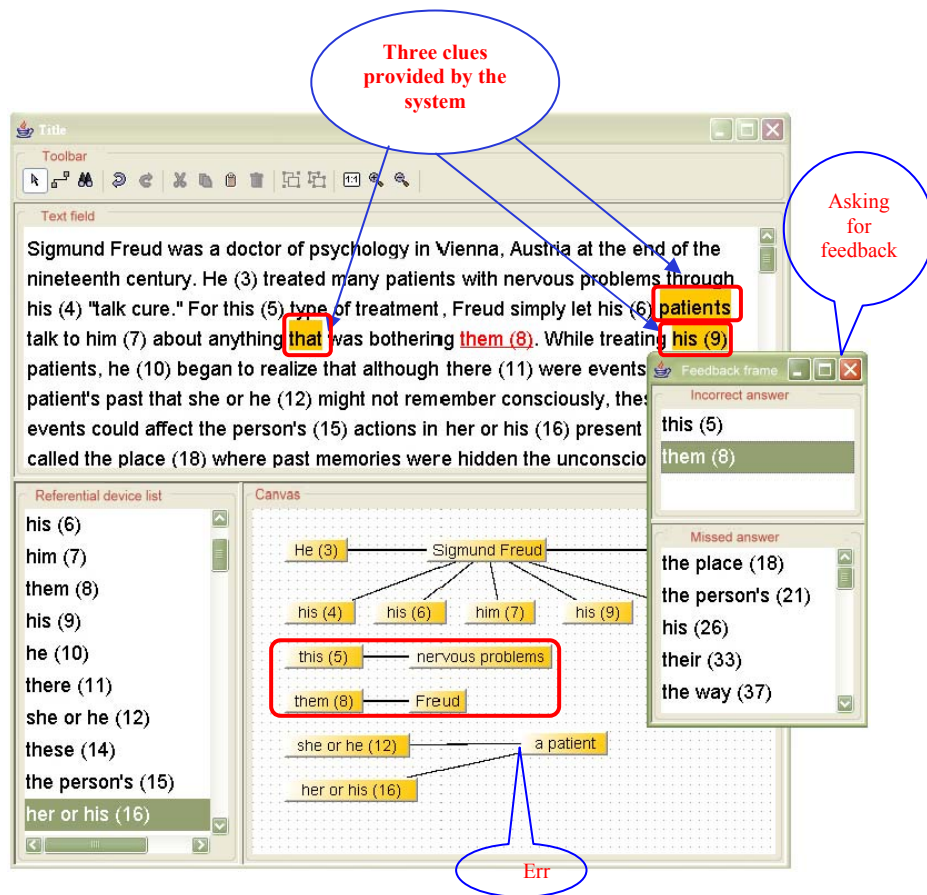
Three clues provided by the system

Title

Toolbar

Text field

Sigmund Freud was a doctor of psychology in Vienna, Austria at the end of the nineteenth century. He (3) treated many patients with nervous problems through his (4) "talk cure." For this (5) type of treatment , Freud simply let his (6) patients talk to him (7) about anything that was bothering them (8). While treating his (9) patients, he (10) began to realize that although there (11) were events patient's past that she or he (12) might not remember consciously, thes events could affect the person's (15) actions in her or his (16) present called the place (18) where past memories were hidden the unconscio

Asking for feedback

Feedback frame

Incorrect answer

this (5)

them (8)

Missed answer

the place (18)

the person's (21)

his (26)

their (33)

the way (37)

Referential device list

his (6)

him (7)

them (8)

his (9)

he (10)

there (11)

she or he (12)

these (14)

the person's (15)

her or his (16)

Canvas

He (3)

Sigmund Freud

his (4)

his (6)

him (7)

his (9)

this (5)

nervous problems

them (8)

Freud

she or he (12)

a patient

her or his (16)

Err